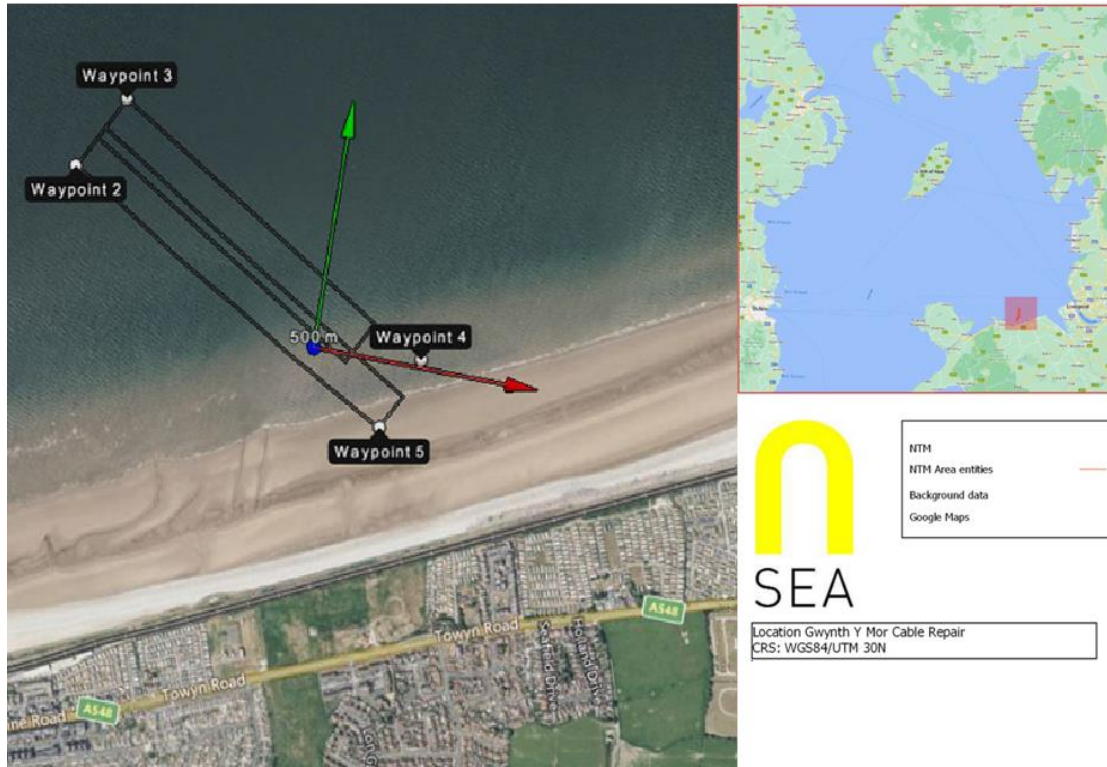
Waypoint 3

Waypoint 2

500 m

Waypoint 4

Waypoint 5

A548

Towyn Road

Towyn Road

A548

Seaford Drive

Holland Drive

NTM

NTM Area entities

Background data

Google Maps

SEA

Location Gwynth Y Mor Cable Repair
CRS: WGS84/UTM 30N